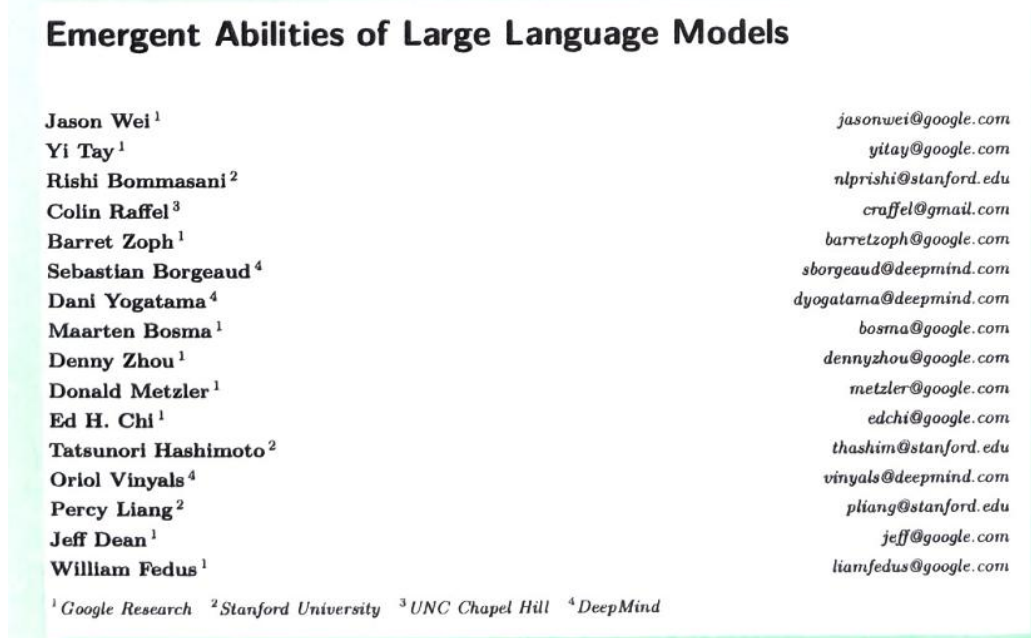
Emergent Abilities of Large Language Models

Jason Wei $^{1}$ jasonwei@google.com
Yi Tay $^{1}$ yitay@google.com
Rishi Bommasani $^{2}$ nlprishi@stanford.edu
Colin Raffel $^{3}$ craffel@gmail.com
Barret Zoph $^{1}$ barretzoph@google.com
Sebastian Borgeaud $^{4}$ sborgeaud@deepmind.com
Dani Yogatama $^{4}$ dyogatama@deepmind.com
Maarten Bosma $^{1}$ bosma@google.com
Denny Zhou $^{1}$ dennyzhou@google.com
Donald Metzler $^{1}$ metzler@google.com
Ed H. Chi $^{1}$ edchi@google.com
Tatsunori Hashimoto $^{2}$ thashim@stanford.edu
Oriol Vinyals $^{4}$ vinyals@deepmind.com
Percy Liang $^{2}$ pliang@stanford.edu
Jeff Dean $^{1}$ jeff@google.com
William Fedus $^{1}$ liamfedus@google.com

$^{1}$ Google Research $^{2}$ Stanford University $^{3}$ UNC Chapel Hill $^{4}$ DeepMind